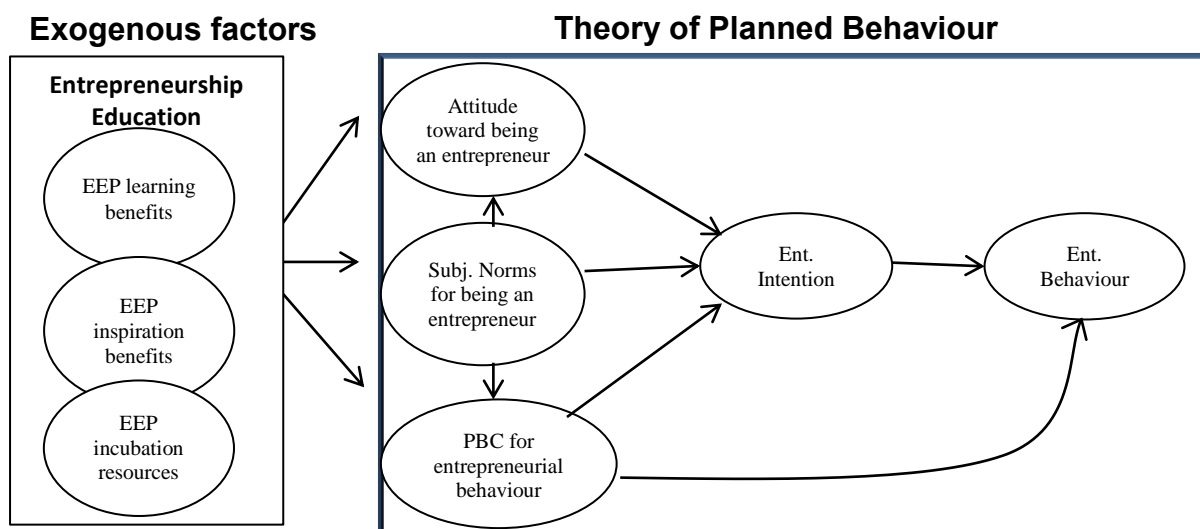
Exogenous factors

Theory of Planned Behaviour

Entrepreneurship Education

EEP learning benefits

EEP inspiration benefits

EEP incubation resources

Attitude toward being an entrepreneur

Subj. Norms for being an entrepreneur

PBC for entrepreneurial behaviour

Ent. Intention

Ent. Behaviour